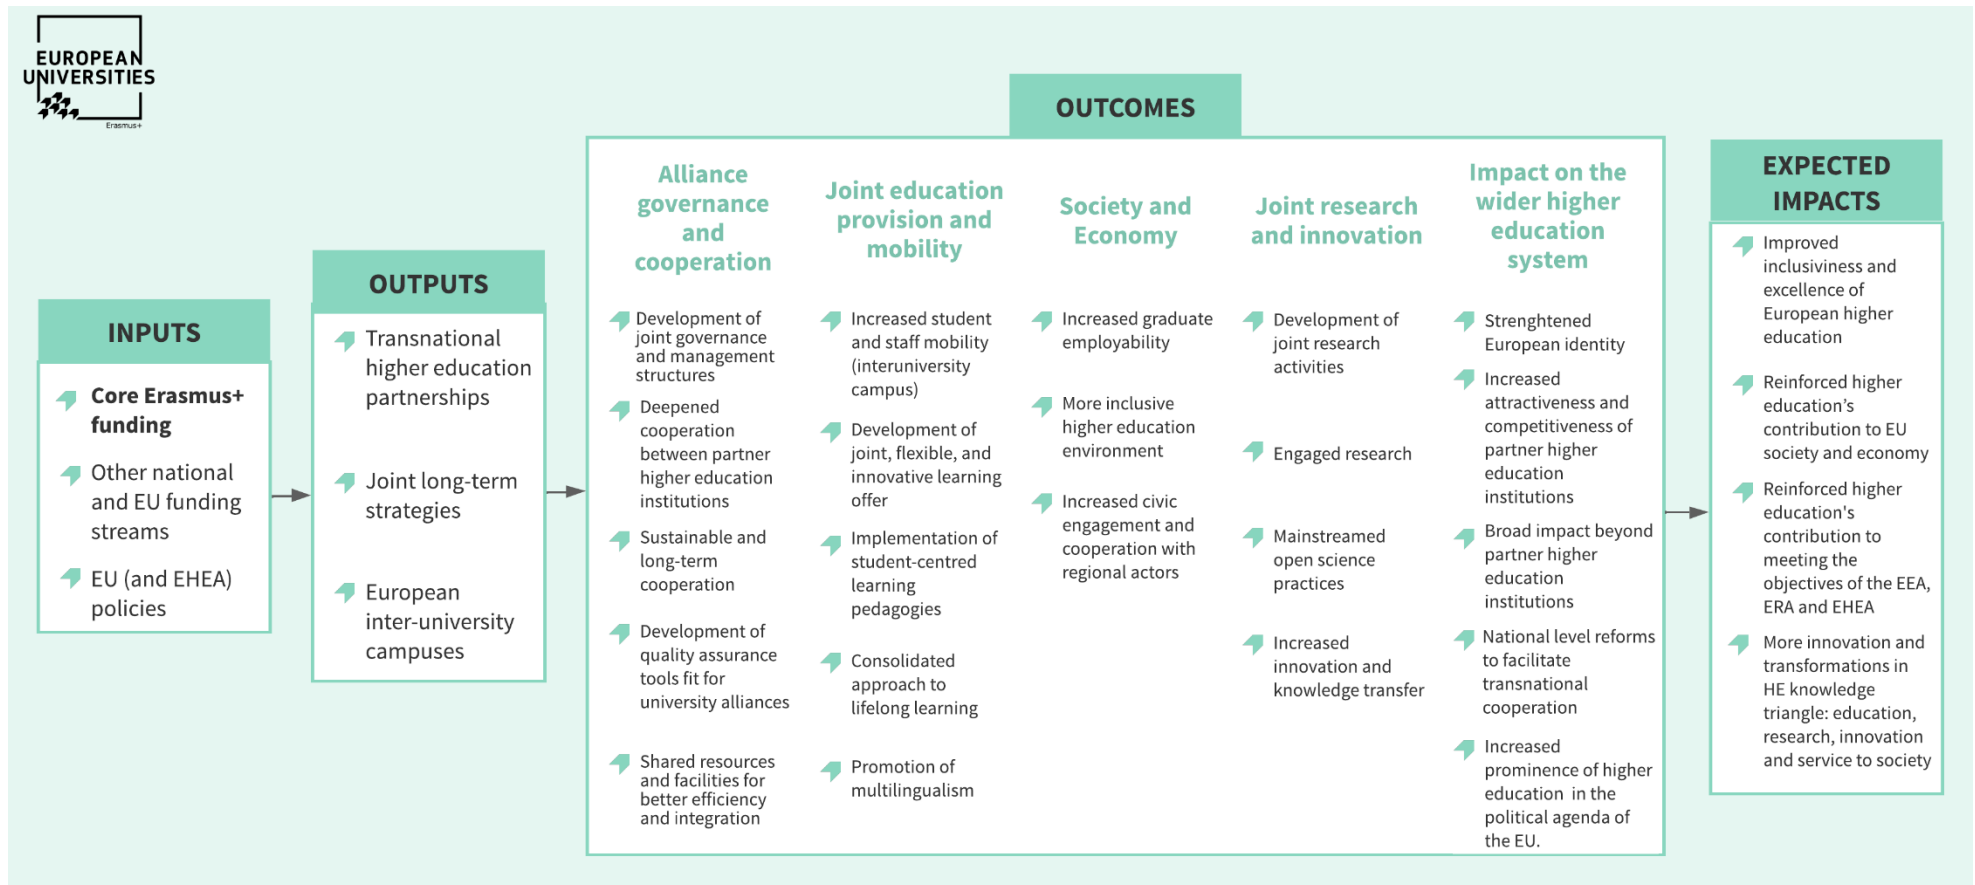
EUROPEAN UNIVERSITIES
Erasmus+

INPUTS

Core Erasmus+ funding

Other national and EU funding streams

EU (and EHEA) policies

OUTPUTS

Transnational higher education partnerships

Joint long-term strategies

European inter-university campuses

OUTCOMES

Alliance governance and cooperation

Development of joint governance and management structures

Deepened cooperation between partner higher education institutions

Sustainable and long-term cooperation

Development of quality assurance tools fit for university alliances

Shared resources and facilities for better efficiency and integration

Joint education provision and mobility

Increased student and staff mobility (interuniversity campus)

Development of joint, flexible, and innovative learning offer

Implementation of student-centred learning pedagogies

Consolidated approach to lifelong learning

Promotion of multilingualism

Society and Economy

Increased graduate employability

More inclusive higher education environment

Increased civic engagement and cooperation with regional actors

Joint research and innovation

Development of joint research activities

Engaged research

Mainstreamed open science practices

Increased innovation and knowledge transfer

Impact on the wider higher education system

Strenghtened European identity

Increased attractiveness and competitiveness of partner higher education institutions

Broad impact beyond partner higher education institutions

National level reforms to facilitate transnational cooperation

Increased prominence of higher education in the political agenda of the EU.

EXPECTED IMPACTS

Improved inclusiviness and excellence of European higher education

Reinforced higher education's contribution to EU society and economy

Reinforced higher education's contribution to meeting the objectives of the EEA, ERA and EHEA

More innovation and transformations in HE knowledge triangle: education, research, innovation and service to society